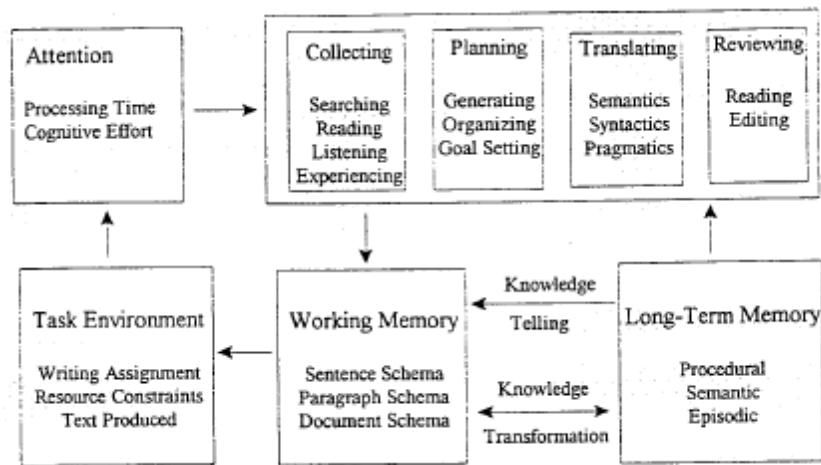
Attention

Processing Time
Cognitive Effort

Collecting

Searching
Reading
Listening
Experiencing

Planning

Generating
Organizing
Goal Setting

Translating

Semantics
Syntactics
Pragmatics

Reviewing

Reading
Editing

Task Environment

Writing Assignment
Resource Constraints
Text Produced

Working Memory

Sentence Schema
Paragraph Schema
Document Schema

Knowledge
Telling

Knowledge
Transformation

Long-Term Memory

Procedural
Semantic
Episodic